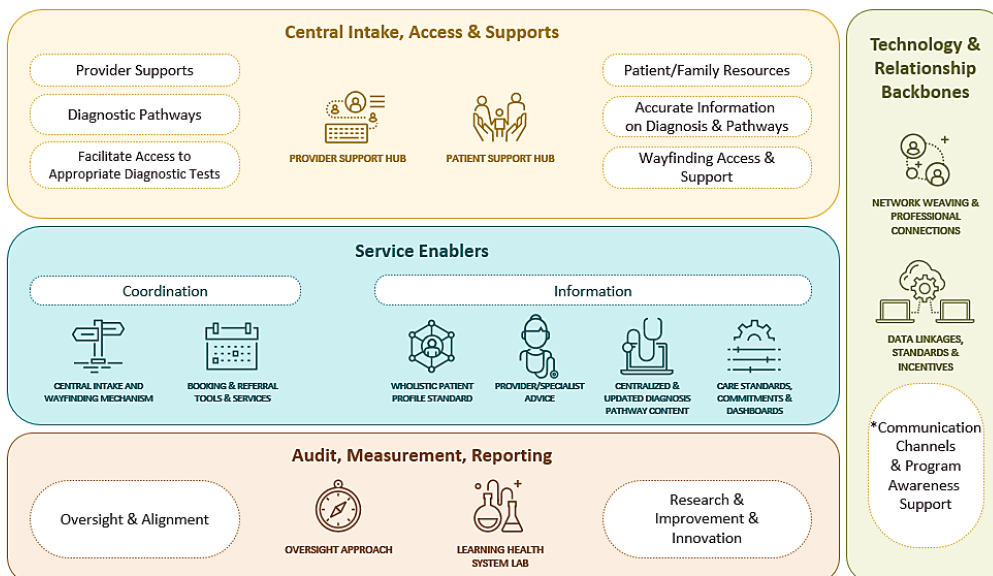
Central Intake, Access & Supports

Provider Supports

Diagnostic Pathways

Facilitate Access to Appropriate Diagnostic Tests

PROVIDER SUPPORT HUB

PATIENT SUPPORT HUB

Patient/Family Resources

Accurate Information on Diagnosis & Pathways

Wayfinding Access & Support

Service Enablers

Coordination

Information

CENTRAL INTAKE AND WAYFINDING MECHANISM

BOOKING & REFERRAL TOOLS & SERVICES

WHOLISTIC PATIENT PROFILE STANDARD

PROVIDER/SPECIALIST ADVICE

CENTRALIZED & UPDATED DIAGNOSIS PATHWAY CONTENT

CARE STANDARDS, COMMITMENTS & DASHBOARDS

Audit, Measurement, Reporting

Oversight & Alignment

OVERSIGHT APPROACH

LEARNING HEALTH SYSTEM LAB

Research & Improvement & Innovation

Technology & Relationship Backbones

NETWORK WEAVING & PROFESSIONAL CONNECTIONS

DATA LINKAGES, STANDARDS & INCENTIVES

*Communication Channels & Program Awareness Support